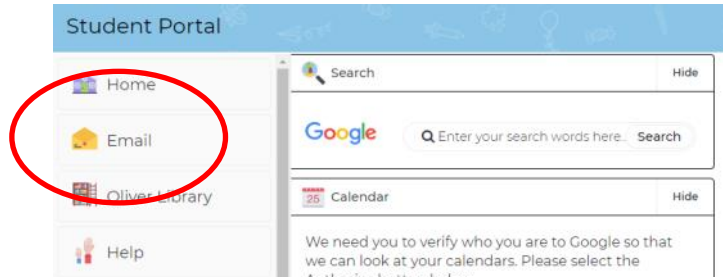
Student Portal

Home

Email

Oliver Library

Help

Search

Hide

Google

Enter your search words here...

Search

25

Calendar

Hide

We need you to verify who you are to Google so that we can look at your calendars. Please select the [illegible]